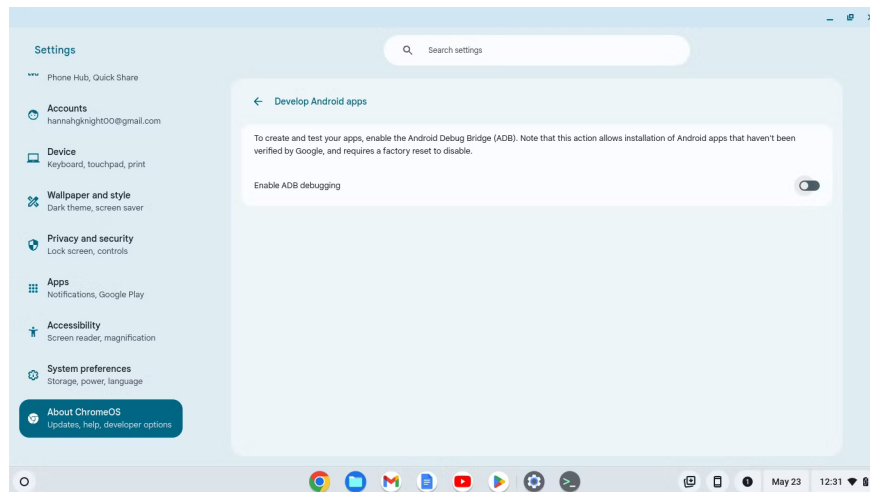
Settings

Search settings

Phone Hub, Quick Share

Accounts
hannahgknight00@gmail.com

Device
Keyboard, touchpad, print

Wallpaper and style
Dark theme, screen saver

Privacy and security
Lock screen, controls

Apps
Notifications, Google Play

Accessibility
Screen reader, magnification

System preferences
Storage, power, language

About ChromeOS
Updates, help, developer options

Develop Android apps

To create and test your apps, enable the Android Debug Bridge (ADB). Note that this action allows installation of Android apps that haven't been verified by Google, and requires a factory reset to disable.

Enable ADB debugging

1

May 23

12:31